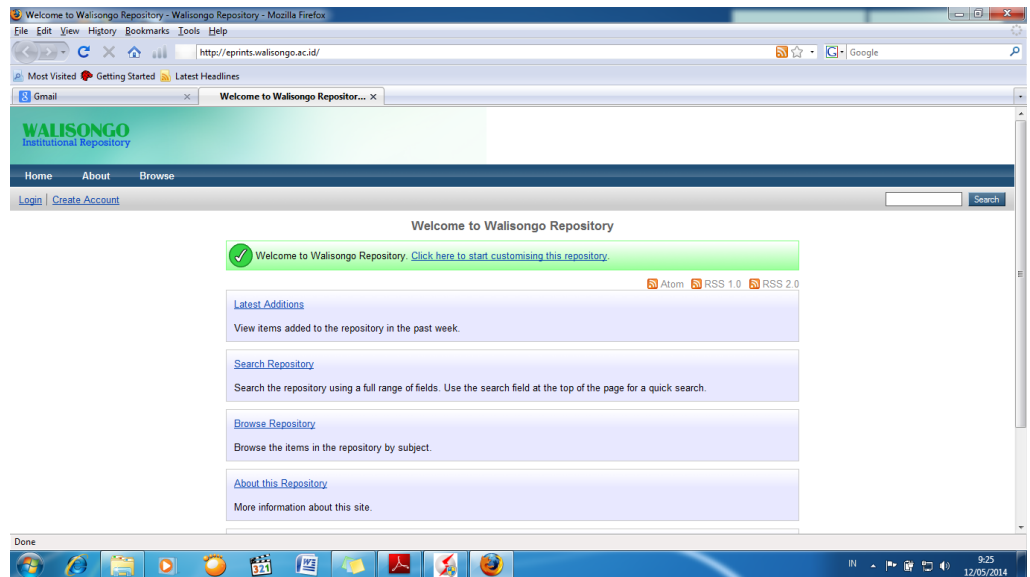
Welcome to Walisongo Repository - Walisongo Repository - Mozilla Firefox

File Edit View History Bookmarks Tools Help

http://eprints.walisongo.ac.id/

Google

Most Visited Getting Started Latest Headlines

Gmail

Welcome to Walisongo Repositor...

WALISONGO
Institutional Repository

Home About Browse

Login | Create Account

Search

Welcome to Walisongo Repository

Welcome to Walisongo Repository. Click here to start customising this repository.

Atom RSS 1.0 RSS 2.0

Latest Additions

View items added to the repository in the past week.

Search Repository

Search the repository using a full range of fields. Use the search field at the top of the page for a quick search.

Browse Repository

Browse the items in the repository by subject.

About this Repository

More information about this site.

Done

IN

9:25
12/05/2014